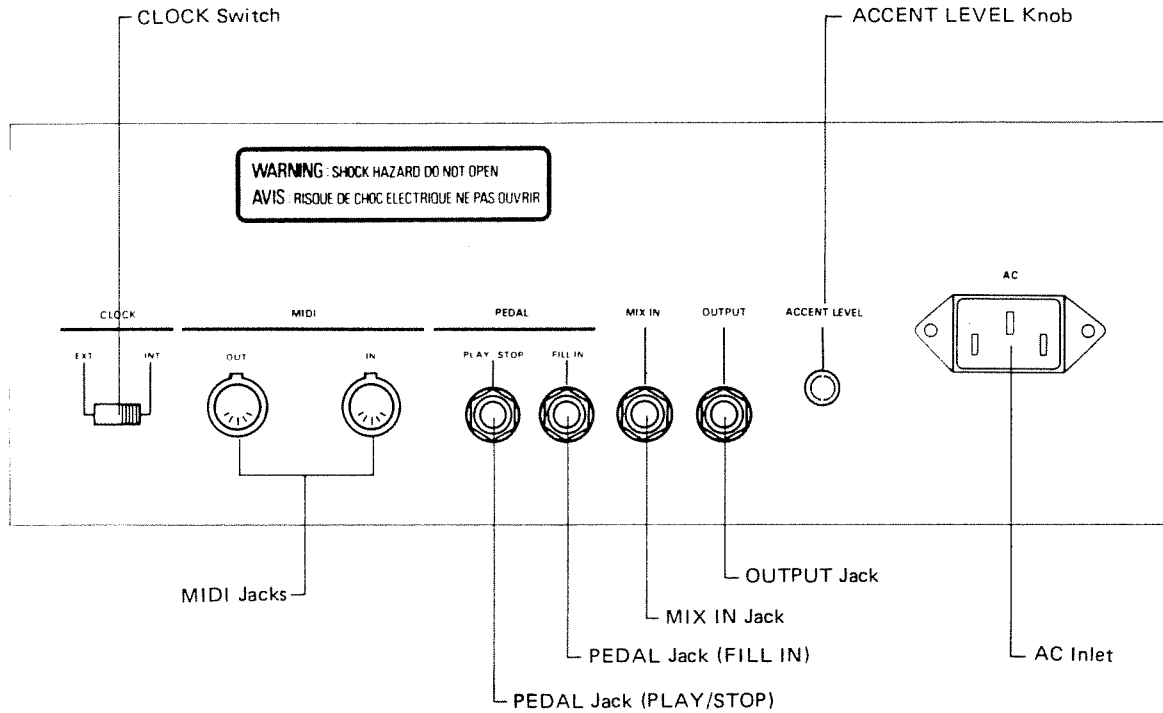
CLOCK Switch

ACCENT LEVEL Knob

WARNING: SHOCK HAZARD DO NOT OPEN
AVIS: RISQUE DE CHOC ELECTRIQUE NE PAS OUVRIR

CLOCK
EXT INT

MIDI
OUT IN

PEDAL
PLAY STOP FILL IN

MIX IN

OUTPUT

ACCENT LEVEL

AC

MIDI Jacks

OUTPUT Jack

MIX IN Jack

PEDAL Jack (FILL IN)

AC Inlet

PEDAL Jack (PLAY/STOP)